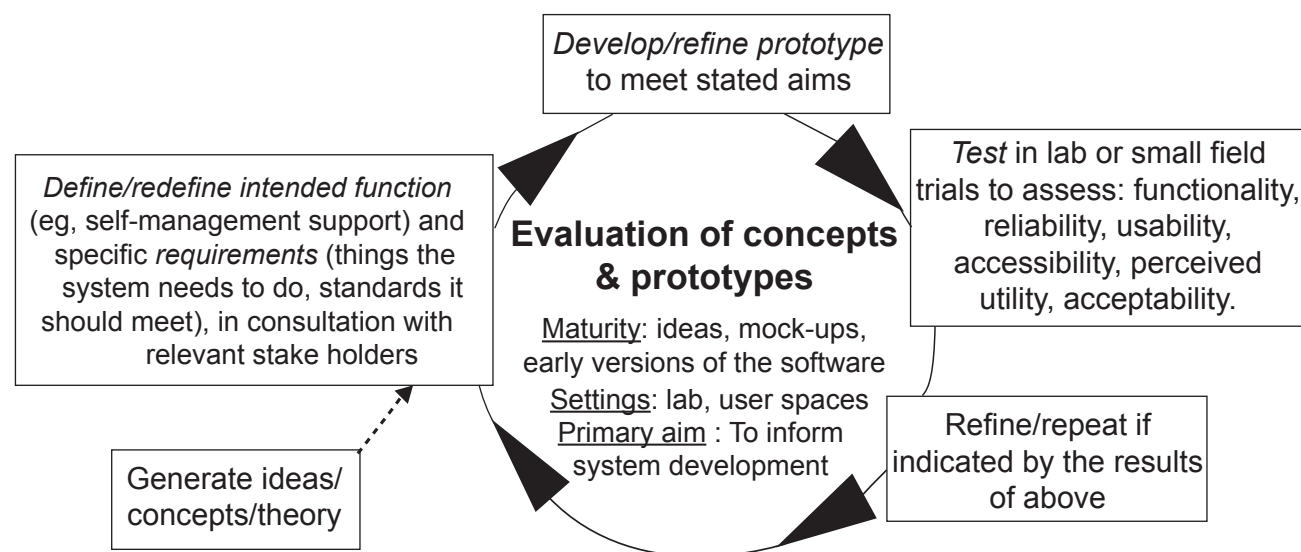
*Develop/refine prototype* to meet stated aims

*Test* in lab or small field trials to assess: functionality, reliability, usability, accessibility, perceived utility, acceptability.

*Define/redefine intended function* (eg, self-management support) and specific *requirements* (things the system needs to do, standards it should meet), in consultation with relevant stake holders

**Evaluation of concepts & prototypes**

Maturity: ideas, mock-ups, early versions of the software

Settings: lab, user spaces

Primary aim : To inform system development

Refine/repeat if indicated by the results of above

Generate ideas/ concepts/theory